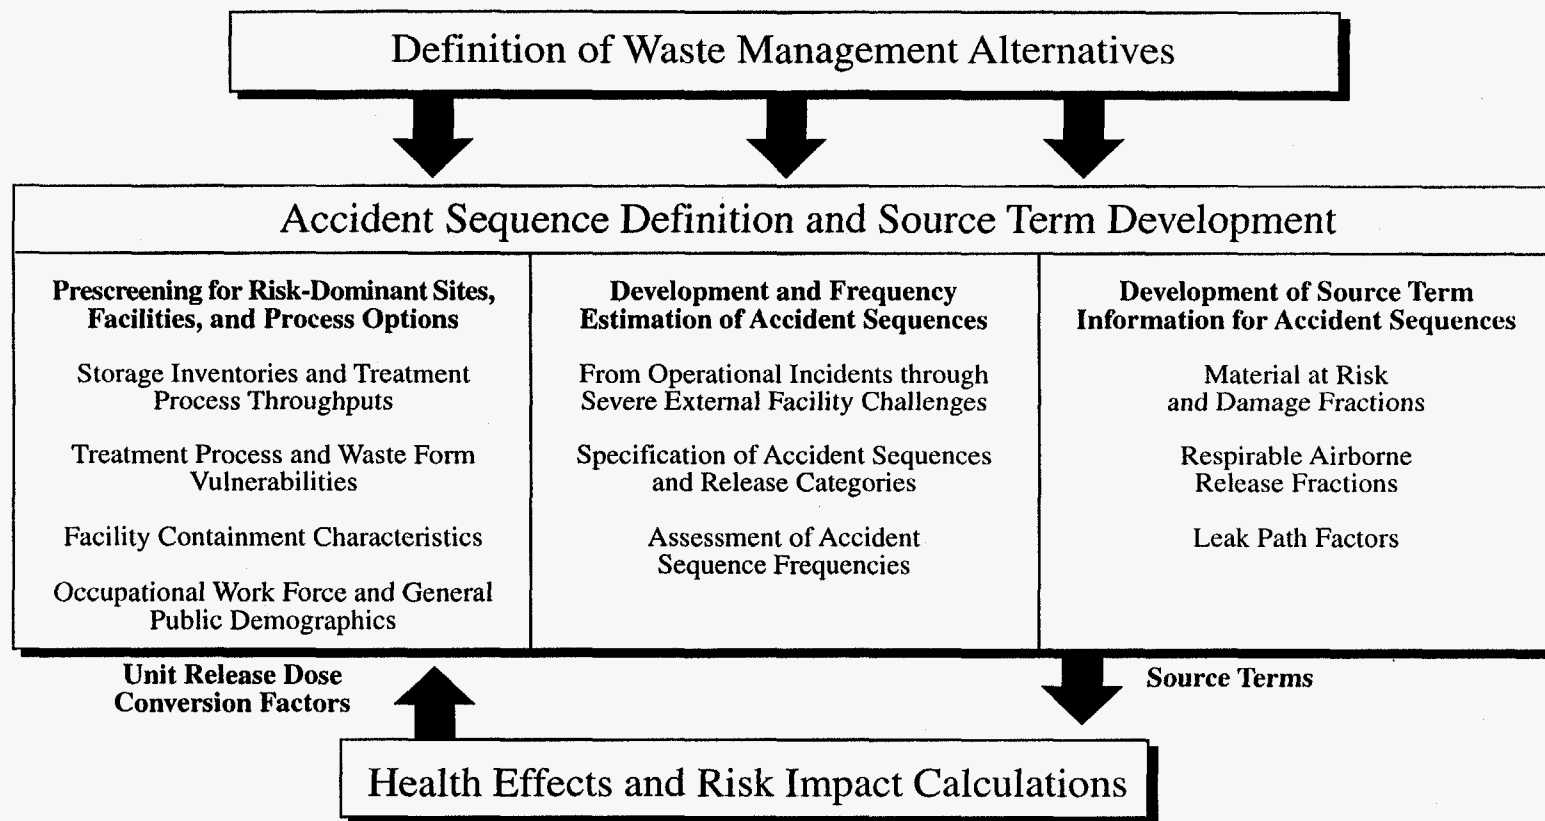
Definition of Waste Management Alternatives

Accident Sequence Definition and Source Term Development

**Prescreening for Risk-Dominant Sites, Facilities, and Process Options**

Storage Inventories and Treatment Process Throughputs

Treatment Process and Waste Form Vulnerabilities

Facility Containment Characteristics

Occupational Work Force and General Public Demographics

**Development and Frequency Estimation of Accident Sequences**

From Operational Incidents through Severe External Facility Challenges

Specification of Accident Sequences and Release Categories

Assessment of Accident Sequence Frequencies

**Development of Source Term Information for Accident Sequences**

Material at Risk and Damage Fractions

Respirable Airborne Release Fractions

Leak Path Factors

**Unit Release Dose Conversion Factors**

**Source Terms**

Health Effects and Risk Impact Calculations